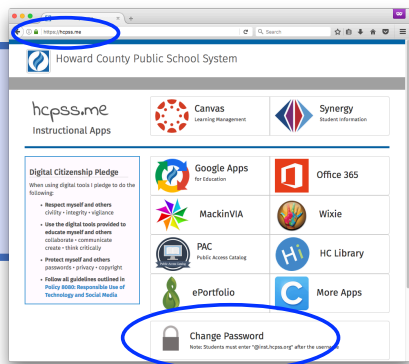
https://hcpss.me

Search

Howard County Public School System

hcpss.me
Instructional Apps

Canvas
Learning Management

Synergy
Student Information

Digital Citizenship Pledge

When using digital tools I pledge to do the following:

• Respect myself and others
civility • integrity • vigilance

• Use the digital tools provided to educate myself and others
collaborate • communicate
create • think critically

• Protect myself and others
passwords • privacy • copyright

• Follow all guidelines outlined in Policy 8080: Responsible Use of Technology and Social Media

Google Apps
for Education

Office 365

MackinVIA

Wixie

PAC
Public Access Catalog

HC Library

ePortfolio

More Apps

Change Password
Note: Students must enter "@inst.hcpss.org" after the username